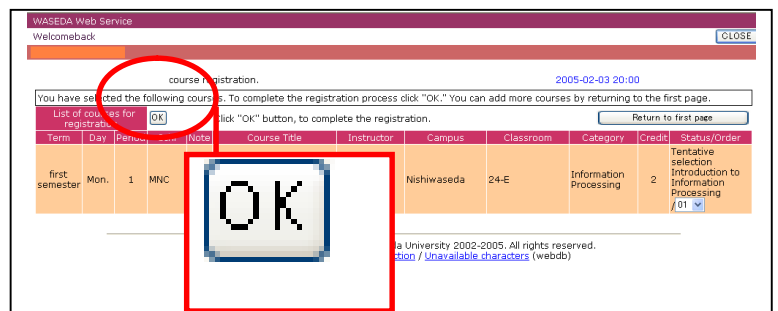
WASEDA Web Service

Welcomeback

CLOSE

course registration.

2005-02-03 20:00

You have selected the following courses. To complete the registration process click "OK." You can add more courses by returning to the first page.

List of courses for registration

OK

Click "OK" button, to complete the registration.

Return to first page

| Term | Day | Period | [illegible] | Note | Course Title | Instructor | Campus | Classroom | Category | Credit | Status/Order |
|---|---|---|---|---|---|---|---|---|---|---|---|
| first semester | Mon. | 1 | MNC | | | | Nishiwaseda | 24-E | Information Processing | 2 | Tentative selection Introduction to Information Processing /01 |

OK

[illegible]a University 2002-2005. All rights reserved.

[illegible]ction / Unavailable characters (webdb)